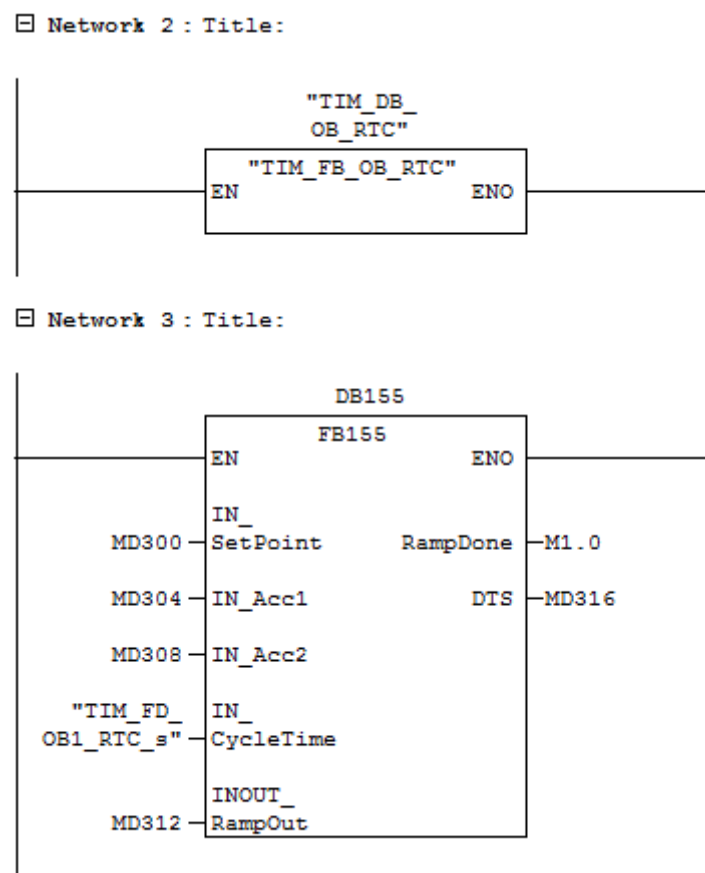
⊟ Network 2 : Title:

"TIM_DB_OB_RTC"

"TIM_FB_OB_RTC"

EN

ENO

⊟ Network 3 : Title:

DB155

FB155

EN

ENO

MD300 — IN_SetPoint

RampDone — M1.0

MD304 — IN_Acc1

DTS — MD316

MD308 — IN_Acc2

"TIM_FD_OB1_RTC_s" — IN_CycleTime

MD312 — INOUT_RampOut